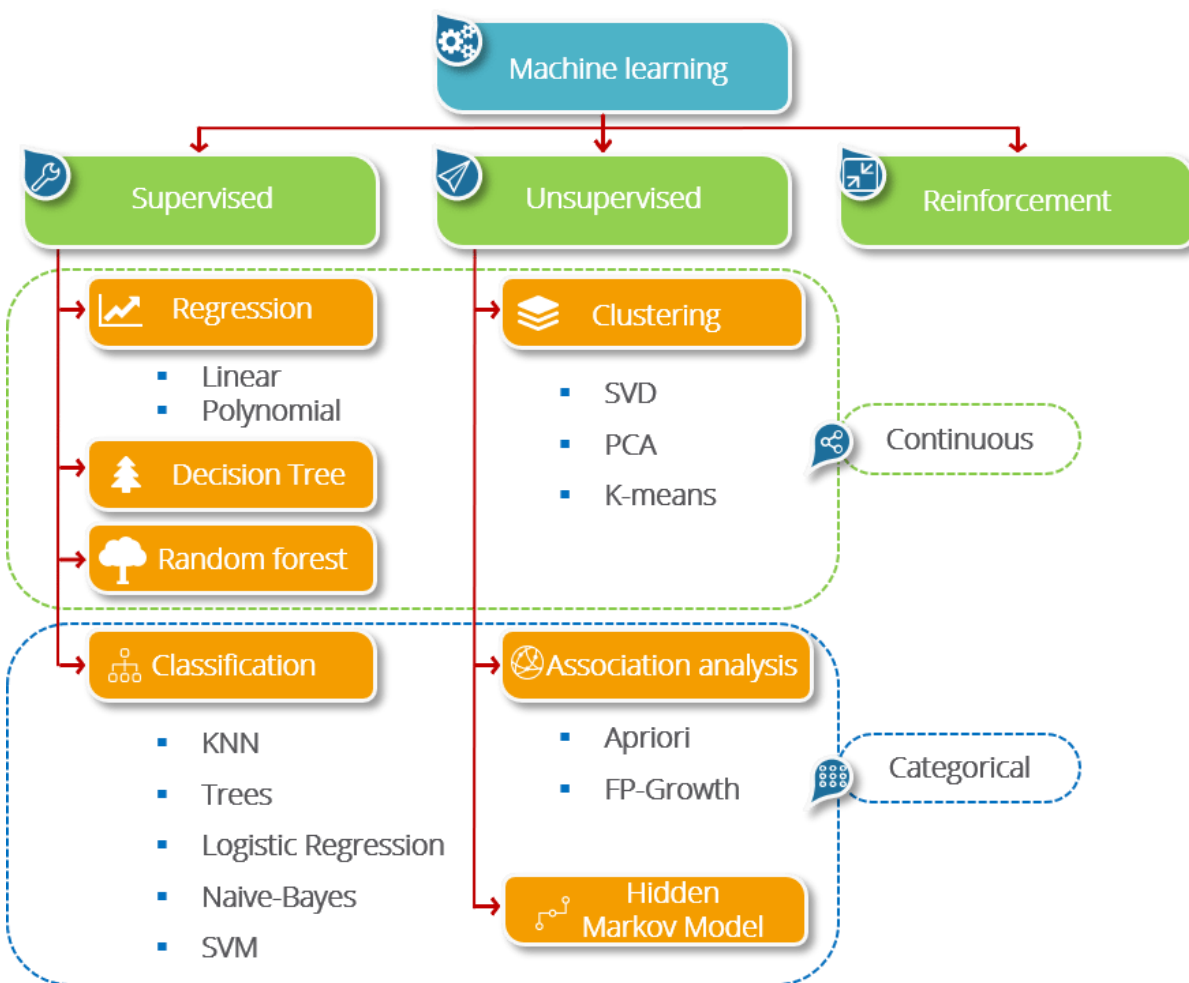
Machine learning

Supervised

Unsupervised

Reinforcement

Regression

- Linear
- Polynomial

Decision Tree

Random forest

Clustering

- SVD
- PCA
- K-means

Continuous

Classification

- KNN
- Trees
- Logistic Regression
- Naive-Bayes
- SVM

Association analysis

- Apriori
- FP-Growth

Categorical

Hidden Markov Model